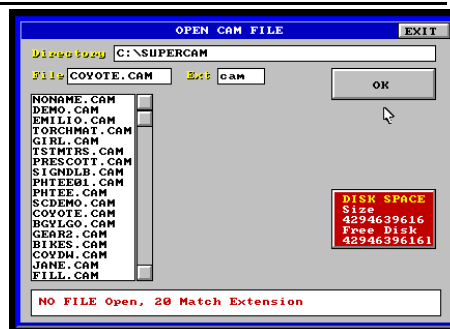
OPEN CAM FILE
EXIT

Directory C:\SUPERCAM

File COYOTE.CAM Ext cam

OK

NONAME.CAM
DEMO.CAM
EMILIO.CAM
TORCHMAT.CAM
GIRL.CAM
TSTMTRS.CAM
PRESCOTT.CAM
SIGNDLB.CAM
PHTEE01.CAM
PHTEE.CAM
SCDEMO.CAM
COYOTE.CAM
BGY1GO.CAM
GEAR2.CAM
BIKES.CAM
COYDW.CAM
JANE.CAM
FILL.CAM

DISK SPACE
Size
4294639616
Free Disk
42946396161

NO FILE Open, 20 Match Extension